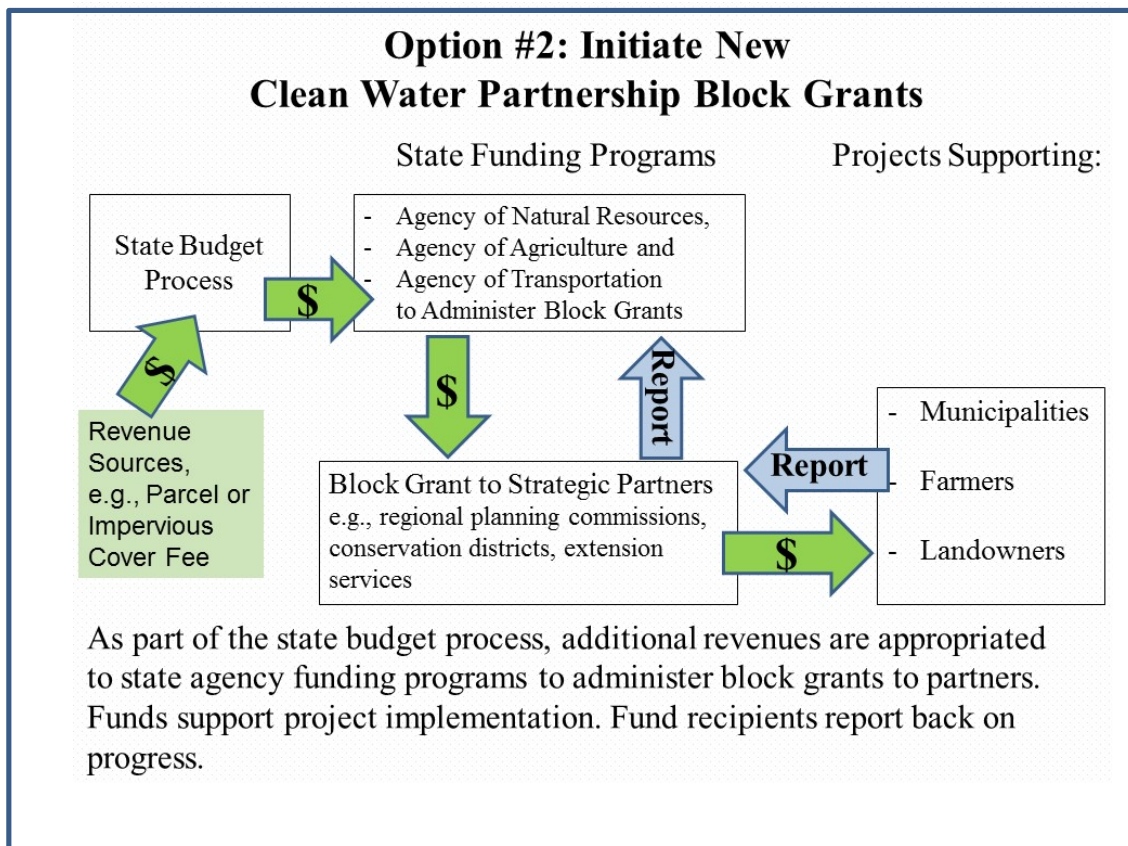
Option #2: Initiate New
Clean Water Partnership Block Grants

State Funding Programs

Projects Supporting:

State Budget Process

$

- Agency of Natural Resources,
- Agency of Agriculture and
- Agency of Transportation
to Administer Block Grants

$

Revenue Sources, e.g., Parcel or Impervious Cover Fee

$

Report

- Municipalities
- Farmers
- Landowners

Report

Block Grant to Strategic Partners
e.g., regional planning commissions, conservation districts, extension services

$

As part of the state budget process, additional revenues are appropriated to state agency funding programs to administer block grants to partners. Funds support project implementation. Fund recipients report back on progress.